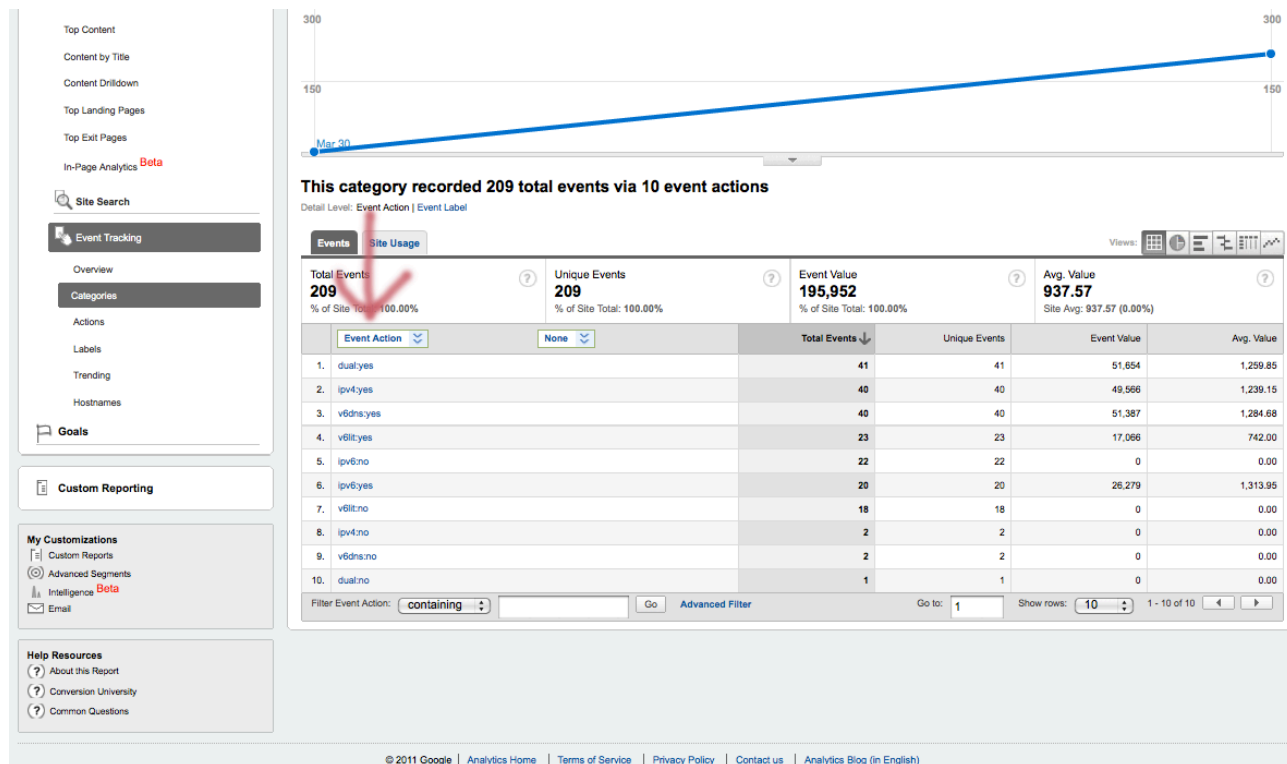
Top Content
Content by Title
Content Drilldown
Top Landing Pages
Top Exit Pages
In-Page Analytics Beta
Site Search
Event Tracking
Overview
Categories
Actions
Labels
Trending
Hostnames
Goals

Custom Reporting

My Customizations
Custom Reports
Advanced Segments
Intelligence Beta
Email

Help Resources
About this Report
Conversion University
Common Questions

300
150
Mar 30
300
150

This category recorded 209 total events via 10 event actions
Detail Level: Event Action | Event Label

Events | Site Usage
Views:

Total Events
209
% of Site Total: 100.00%

Unique Events
209
% of Site Total: 100.00%

Event Value
195,952
% of Site Total: 100.00%

Avg. Value
937.57
Site Avg: 937.57 (0.00%)

| | Event Action | None | Total Events | Unique Events | Event Value | Avg. Value |
|---|---|---|---|---|---|---|
| 1. | dual:yes | | 41 | 41 | 51,654 | 1,259.85 |
| 2. | ipv4:yes | | 40 | 40 | 49,566 | 1,239.15 |
| 3. | v6dns:yes | | 40 | 40 | 51,387 | 1,284.68 |
| 4. | v6lit:yes | | 23 | 23 | 17,066 | 742.00 |
| 5. | ipv6:no | | 22 | 22 | 0 | 0.00 |
| 6. | ipv6:yes | | 20 | 20 | 26,279 | 1,313.95 |
| 7. | v6lit:no | | 18 | 18 | 0 | 0.00 |
| 8. | ipv4:no | | 2 | 2 | 0 | 0.00 |
| 9. | v6dns:no | | 2 | 2 | 0 | 0.00 |
| 10. | dual:no | | 1 | 1 | 0 | 0.00 |

Filter Event Action: containing Go Advanced Filter Go to: 1 Show rows: 10 1 - 10 of 10

© 2011 Google | Analytics Home | Terms of Service | Privacy Policy | Contact us | Analytics Blog (in English)